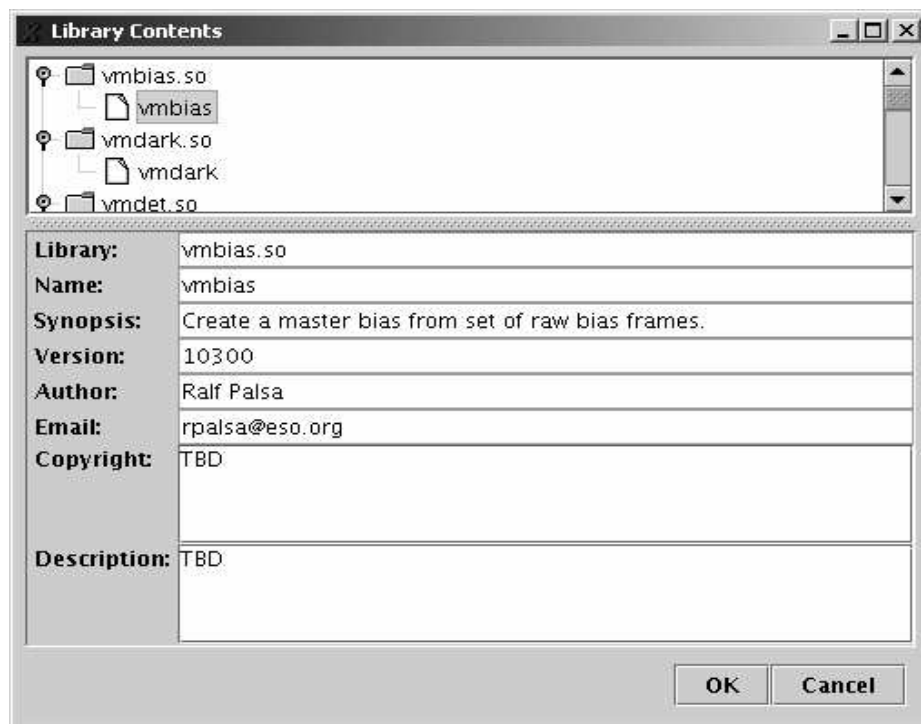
Library Contents

vmbias.so
vmbias
vmdark.so
vmdark
vmdet.so

| | |
|---|---|
| Library: | vmbias.so |
| Name: | vmbias |
| Synopsis: | Create a master bias from set of raw bias frames. |
| Version: | 10300 |
| Author: | Ralf Palsa |
| Email: | rpalsa@eso.org |
| Copyright: | TBD |
| Description: | TBD |

OK Cancel